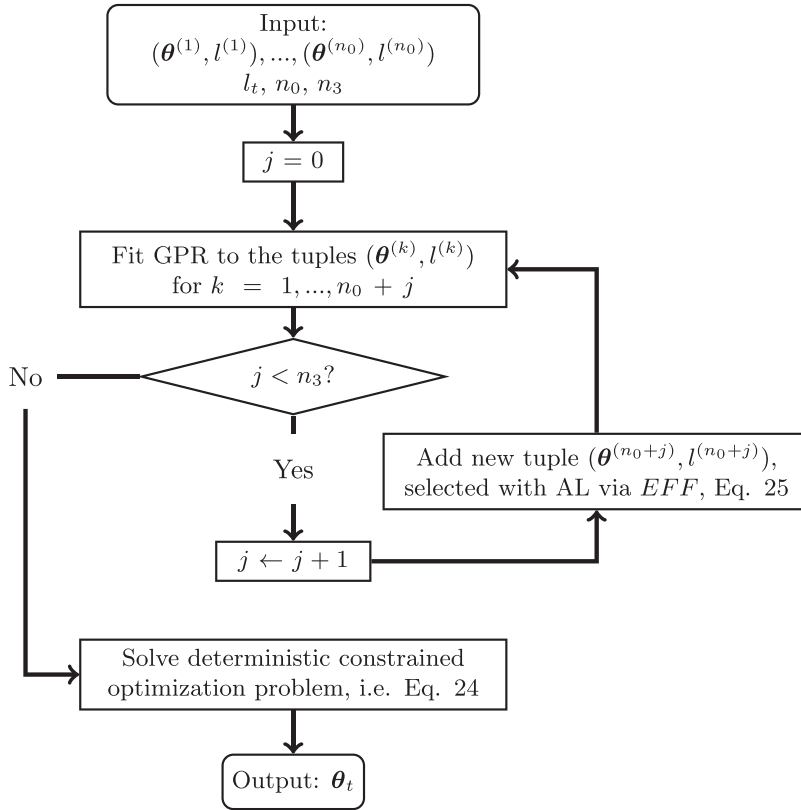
Input:
$(\boldsymbol{\theta}^{(1)}, l^{(1)}), ..., (\boldsymbol{\theta}^{(n_0)}, l^{(n_0)})$
$l_t$, $n_0$, $n_3$

$j = 0$

Fit GPR to the tuples $(\boldsymbol{\theta}^{(k)}, l^{(k)})$ for $k = 1, ..., n_0 + j$

No

$j < n_3$?

Yes

Add new tuple $(\boldsymbol{\theta}^{(n_0+j)}, l^{(n_0+j)})$, selected with AL via $EFF$, Eq. 25

$j \leftarrow j + 1$

Solve deterministic constrained optimization problem, i.e. Eq. 24

Output: $\boldsymbol{\theta}_t$